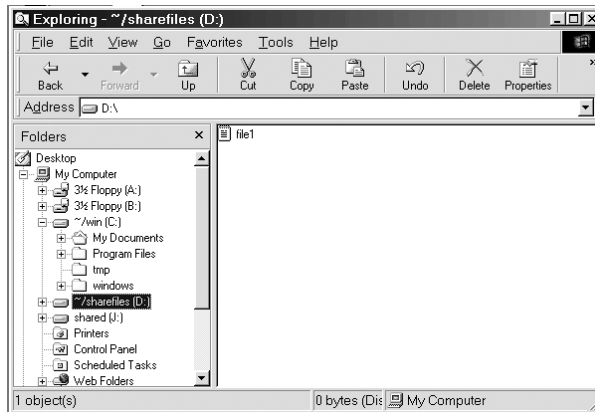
Exploring - ~/sharefiles (D:)

File Edit View Go Favorites Tools Help

Back Forward Up Cut Copy Paste Undo Delete Properties

Address D:\

Folders ×

Desktop
My Computer
3½ Floppy (A:)
3½ Floppy (B:)
~/win (C:)
My Documents
Program Files
tmp
windows
~/sharefiles (D:)
shared (J:)
Printers
Control Panel
Scheduled Tasks
Web Folders

file1

1 object(s)
0 bytes (Dis
My Computer